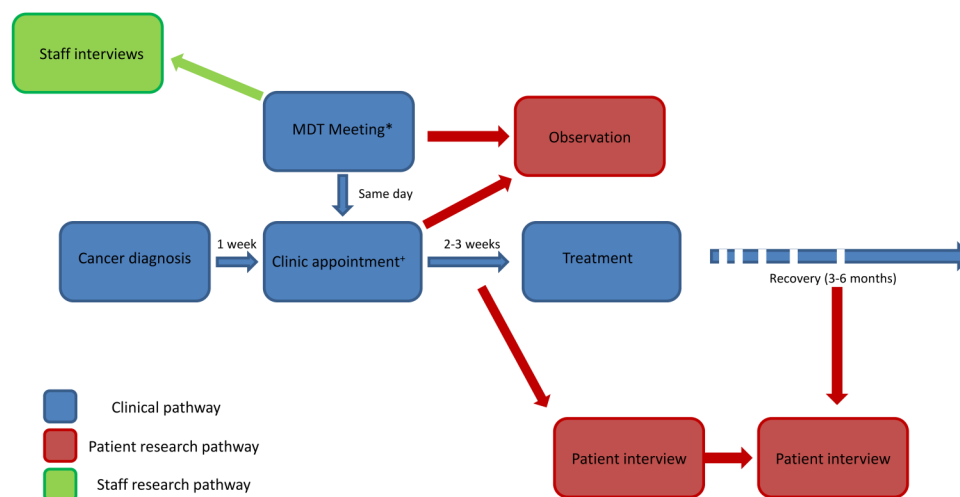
Staff interviews

MDT Meeting*

Observation

Same day

Cancer diagnosis

1 week

Clinic appointment⁺

2-3 weeks

Treatment

Recovery (3-6 months)

Clinical pathway

Patient research pathway

Staff research pathway

Patient interview

Patient interview